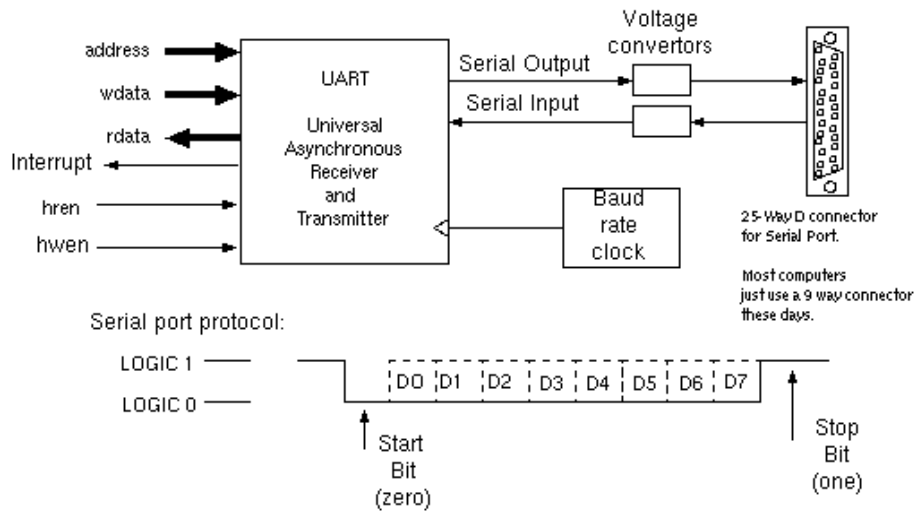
address

wdata

rdata

Interrupt

hren

hwen

UART

Universal Asynchronous Receiver and Transmitter

Serial Output

Serial Input

Voltage convertors

Baud rate clock

25-Way D connector for Serial Port.

Most computers just use a 9 way connector these days.

Serial port protocol:

LOGIC 1

LOGIC 0

D0 D1 D2 D3 D4 D5 D6 D7

Start Bit (zero)

Stop Bit (one)